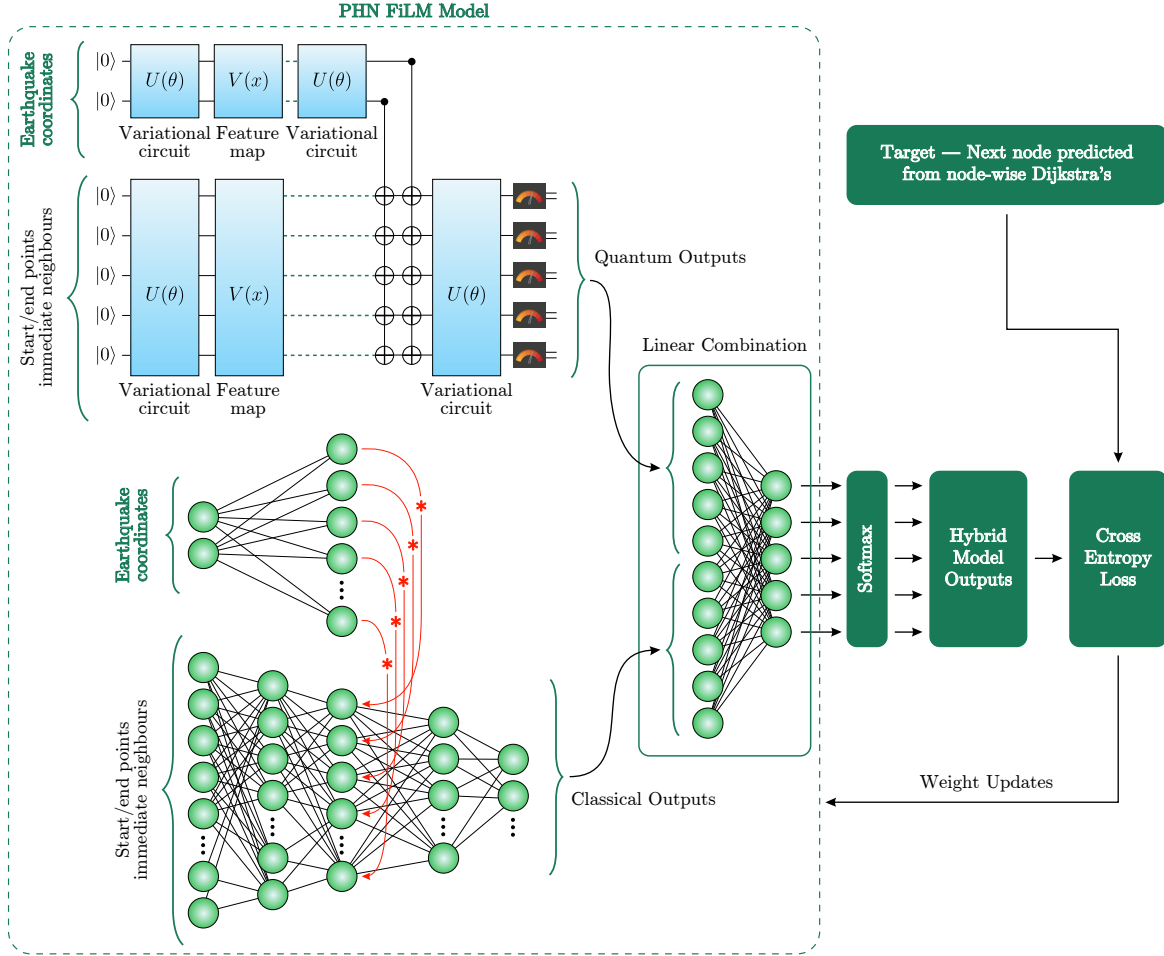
PHN FiLM Model

Earthquake coordinates

$|0\rangle$
$|0\rangle$

$U(\theta)$ $V(x)$ $U(\theta)$

Variational circuit Feature map Variational circuit

Start/end points immediate neighbours

$|0\rangle$
$|0\rangle$
$|0\rangle$
$|0\rangle$
$|0\rangle$

$U(\theta)$ $V(x)$ $U(\theta)$

Variational circuit Feature map Variational circuit

Quantum Outputs

Target — Next node predicted from node-wise Dijkstra's

Linear Combination

Earthquake coordinates

*
*
*
*
*

Softmax

Hybrid Model Outputs

Cross Entropy Loss

Start/end points immediate neighbours

Classical Outputs

Weight Updates